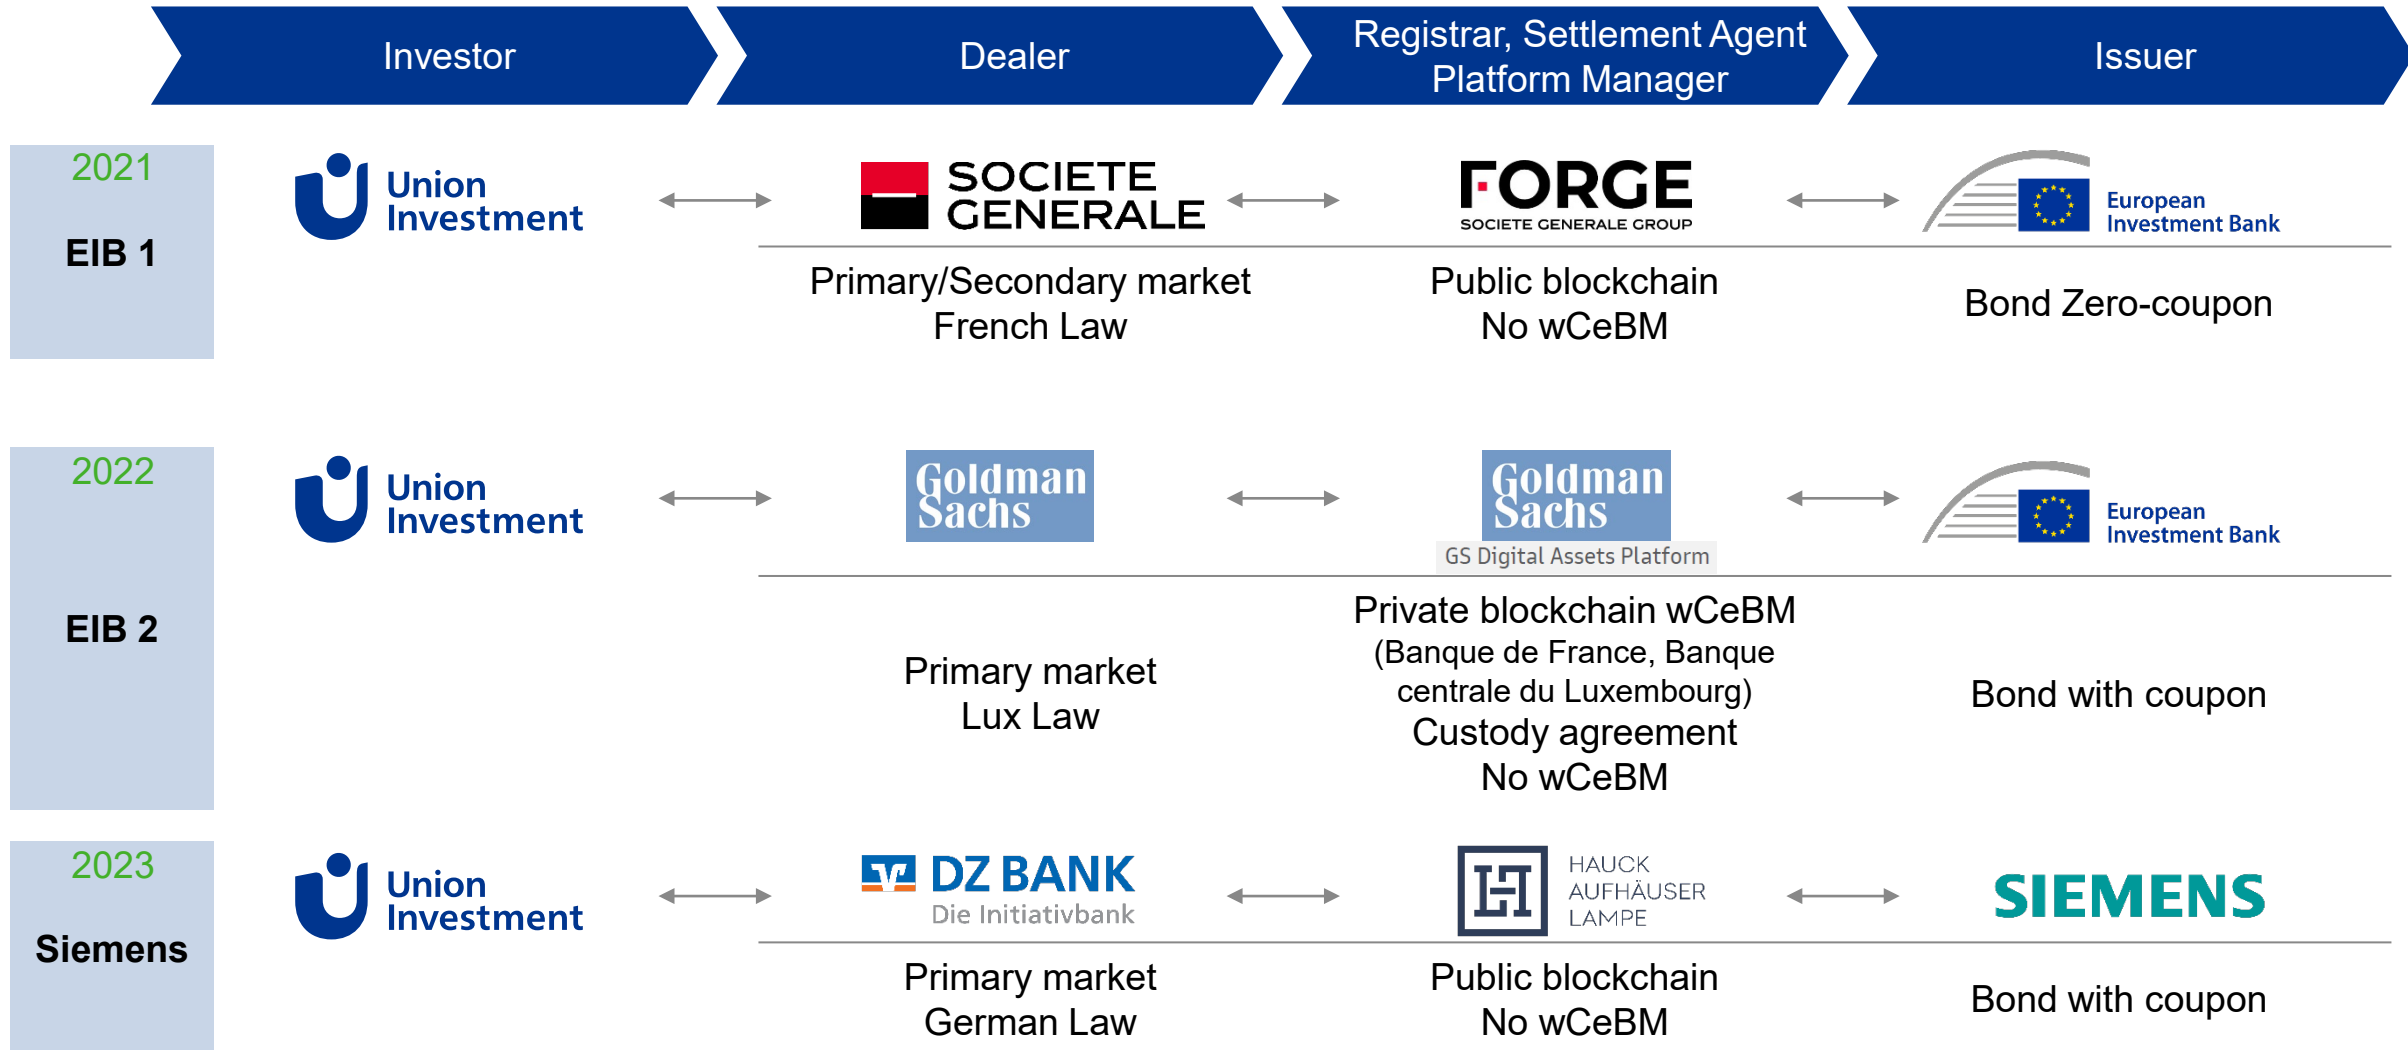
Investor

Dealer

Registrar, Settlement Agent Platform Manager

Issuer

2021

EIB 1

Union Investment

SOCIETE GENERALE

FORGE
SOCIETE GENERALE GROUP

European Investment Bank

Primary/Secondary market
French Law

Public blockchain
No wCeBM

Bond Zero-coupon

2022

EIB 2

Union Investment

Goldman Sachs

Goldman Sachs
GS Digital Assets Platform

European Investment Bank

Primary market
Lux Law

Private blockchain wCeBM
(Banque de France, Banque centrale du Luxembourg)
Custody agreement
No wCeBM

Bond with coupon

2023

Siemens

Union Investment

DZ BANK
Die Initiativbank

HAUCK AUFHÄUSER LAMPE

SIEMENS

Primary market
German Law

Public blockchain
No wCeBM

Bond with coupon